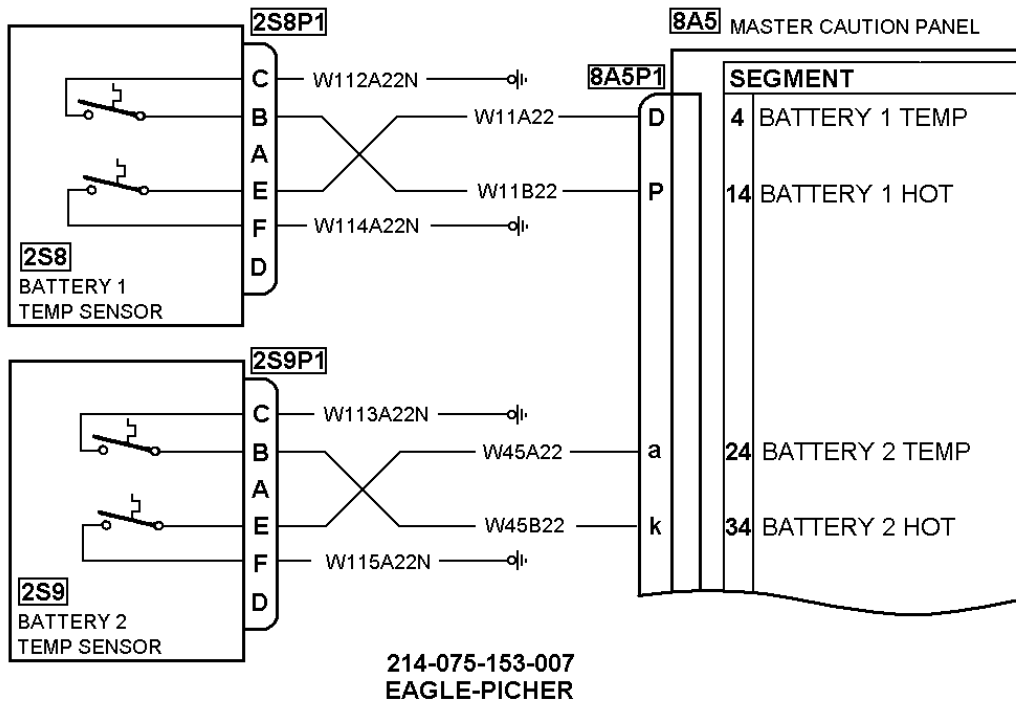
2S8P1

C
B
A
E
F
D

2S8
BATTERY 1
TEMP SENSOR

W112A22N

W11A22

W11B22

W114A22N

8A5 MASTER CAUTION PANEL

8A5P1

D
P

SEGMENT
4 BATTERY 1 TEMP
14 BATTERY 1 HOT

2S9P1

C
B
A
E
F
D

2S9
BATTERY 2
TEMP SENSOR

W113A22N

W45A22

W45B22

W115A22N

a
k

24 BATTERY 2 TEMP
34 BATTERY 2 HOT

214-075-153-007
EAGLE-PICHER